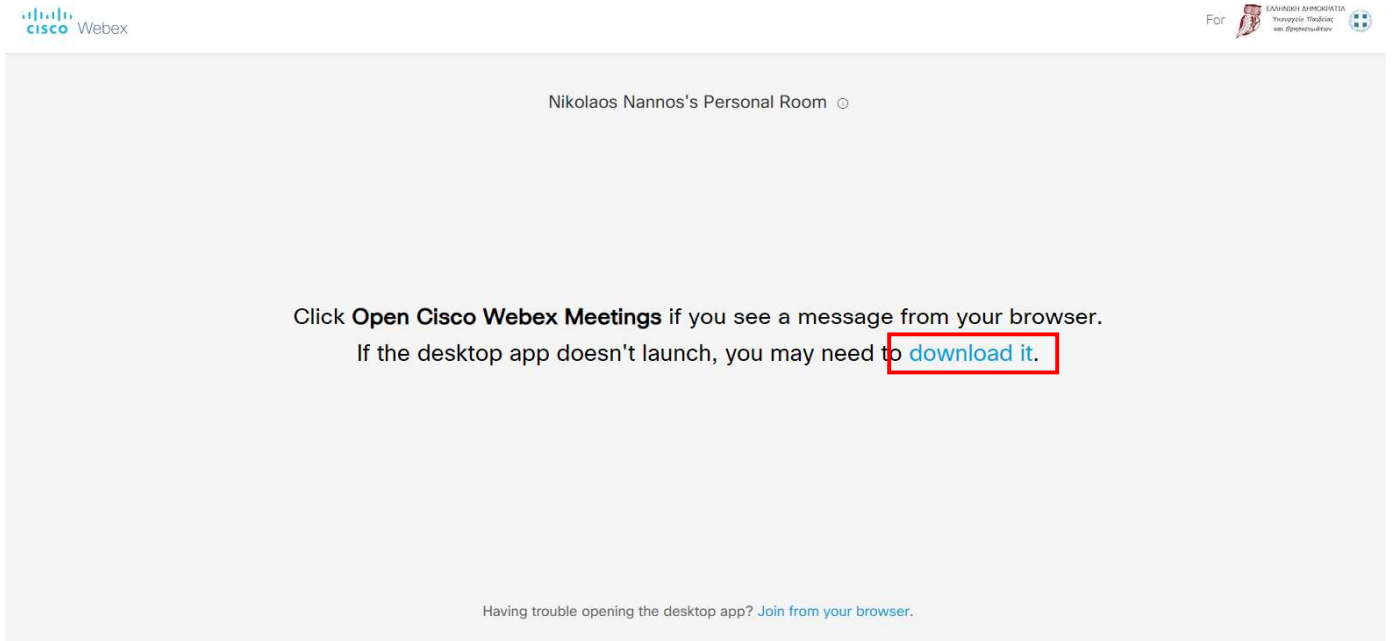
cisco Webex

For ΕΛΛΗΝΙΚΗ ΔΗΜΟΚΡΑΤΙΑ Υπουργείο Παιδείας και Θρησκευμάτων

Nikolaos Nannos's Personal Room

Click **Open Cisco Webex Meetings** if you see a message from your browser.
If the desktop app doesn't launch, you may need to download it.

Having trouble opening the desktop app? Join from your browser.